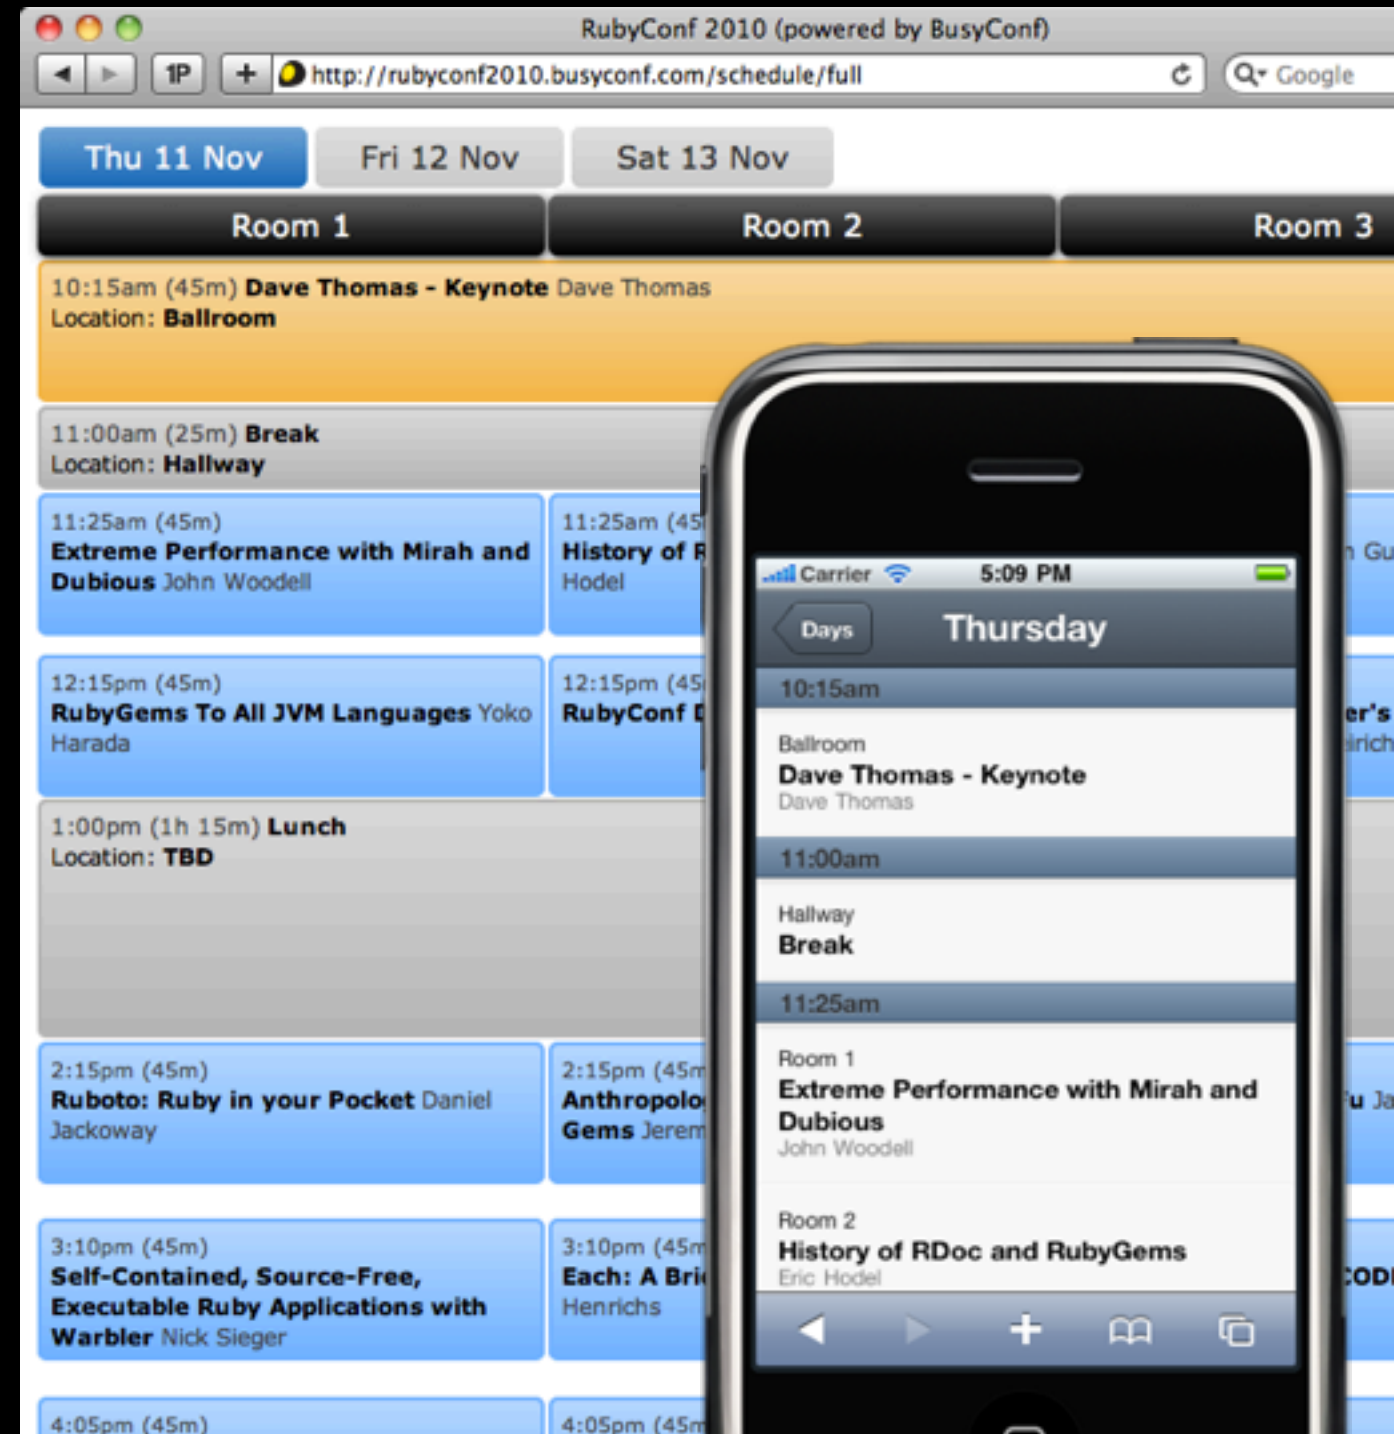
RubyConf 2010 (powered by BusyConf)

1P

+

http://rubyconf2010.busyconf.com/schedule/full

Google

Thu 11 Nov

Fri 12 Nov

Sat 13 Nov

Room 1

Room 2

Room 3

10:15am (45m) Dave Thomas - Keynote Dave Thomas
Location: Ballroom

11:00am (25m) Break
Location: Hallway

11:25am (45m)
Extreme Performance with Mirah and Dubious John Woodell

11:25am (45
History of R
Hodel

n Gu

12:15pm (45m)
RubyGems To All JVM Languages Yoko Harada

12:15pm (45
RubyConf D

er's
irich

1:00pm (1h 15m) Lunch
Location: TBD

2:15pm (45m)
Ruboto: Ruby in your Pocket Daniel Jackoway

2:15pm (45m
Anthropolo
Gems Jerem

u Ja

3:10pm (45m)
Self-Contained, Source-Free, Executable Ruby Applications with Warbler Nick Sieger

3:10pm (45m
Each: A Bri
Henrichs

COD

4:05pm (45m)

4:05pm (45m

Carrier

5:09 PM

Days

Thursday

10:15am

Ballroom
Dave Thomas - Keynote
Dave Thomas

11:00am

Hallway
Break

11:25am

Room 1
Extreme Performance with Mirah and Dubious
John Woodell

Room 2
History of RDoc and RubyGems
Eric Hodel